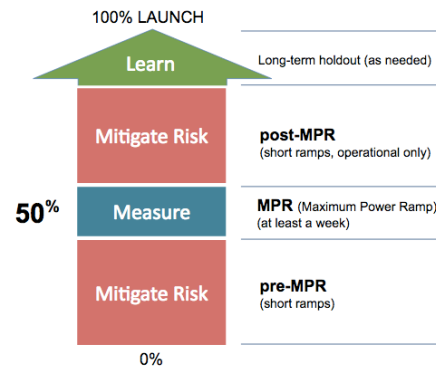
100% LAUNCH

Learn

Long-term holdout (as needed)

Mitigate Risk

post-MPR
(short ramps, operational only)

50%

Measure

MPR (Maximum Power Ramp)
(at least a week)

Mitigate Risk

pre-MPR
(short ramps)

0%